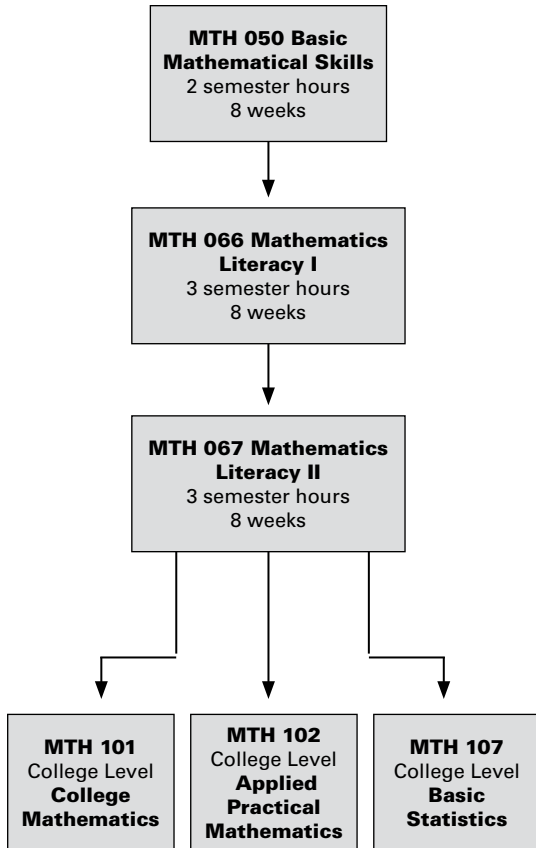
MTH 050 Basic Mathematical Skills
2 semester hours
8 weeks

MTH 066 Mathematics Literacy I
3 semester hours
8 weeks

MTH 067 Mathematics Literacy II
3 semester hours
8 weeks

MTH 101
College Level
College Mathematics

MTH 102
College Level
Applied Practical Mathematics

MTH 107
College Level
Basic Statistics